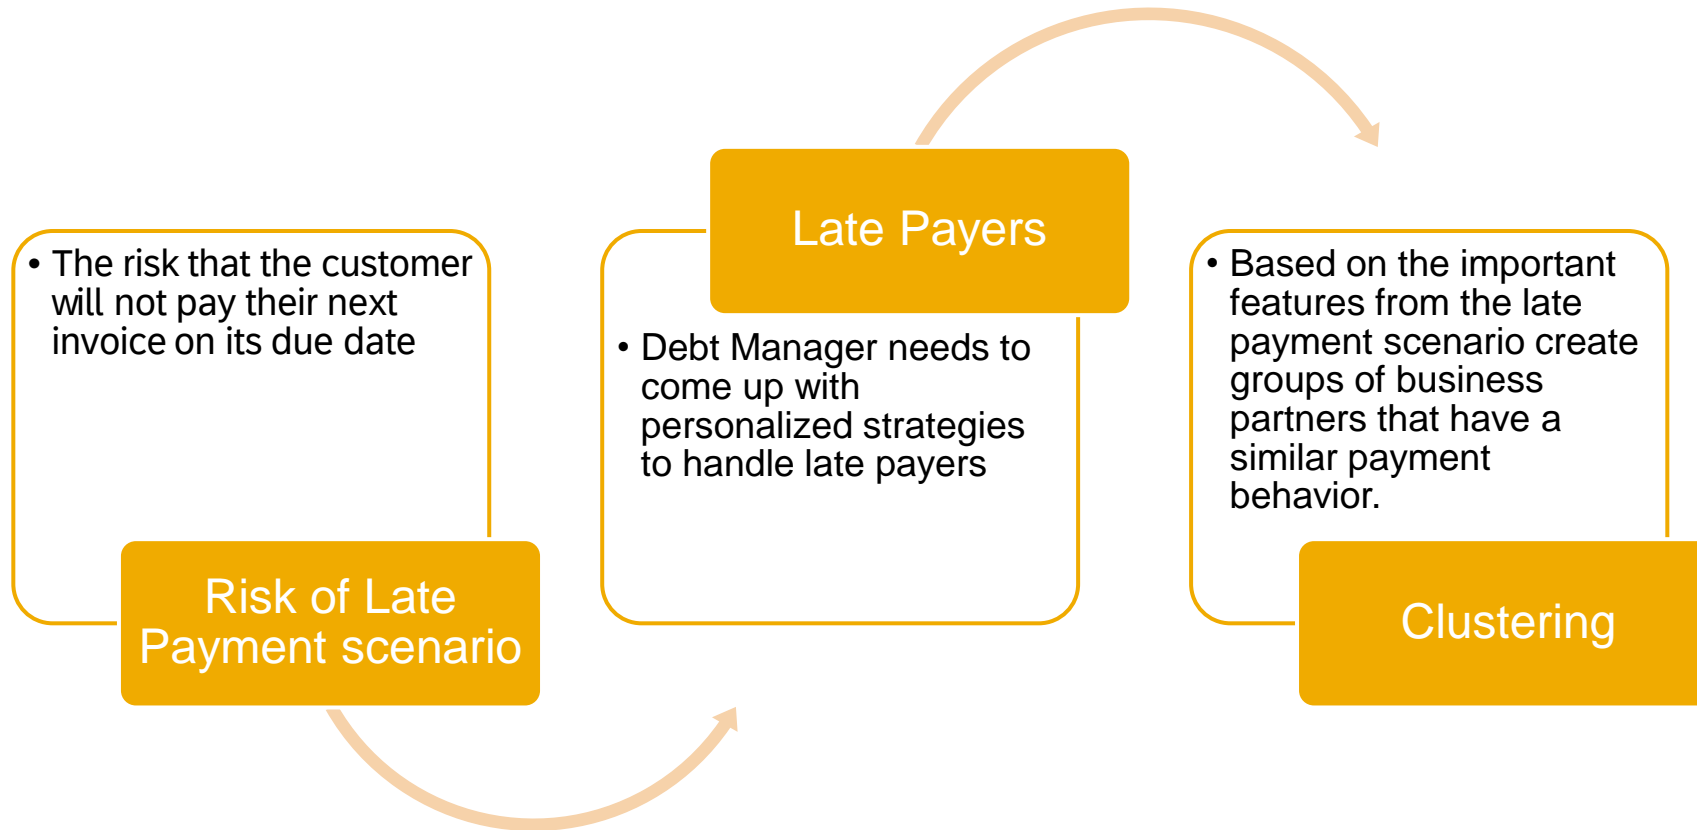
• The risk that the customer will not pay their next invoice on its due date

Risk of Late Payment scenario

Late Payers

• Debt Manager needs to come up with personalized strategies to handle late payers

• Based on the important features from the late payment scenario create groups of business partners that have a similar payment behavior.

Clustering